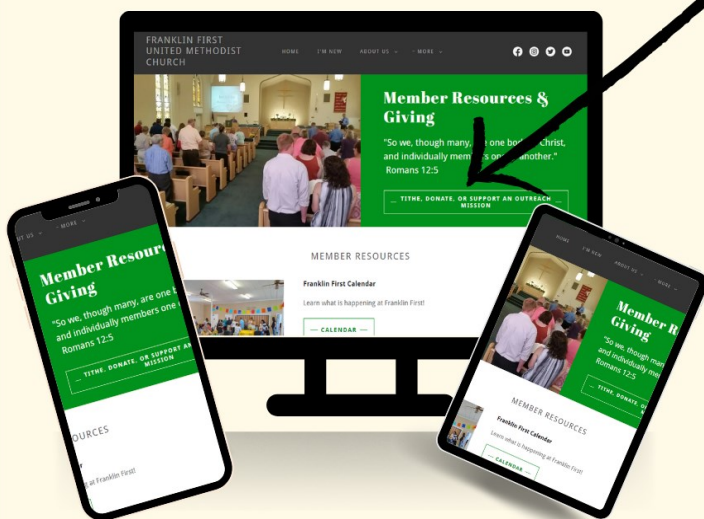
FRANKLIN FIRST UNITED METHODIST CHURCH

HOME I'M NEW ABOUT US MORE

Member Resources & Giving

"So we, though many, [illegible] one bo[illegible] Christ, and individually memb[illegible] one another."
Romans 12:5

TITHE, DONATE, OR SUPPORT AN OUTREACH MISSION

MEMBER RESOURCES

Franklin First Calendar

Learn what is happening at Franklin First!

CALENDAR

ABOUT US MORE

Member Resour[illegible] Giving

"So we, though many, are one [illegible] and individually members one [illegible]
Romans 12:5

TITHE, DONATE, OR SUPPORT A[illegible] MISSION

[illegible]OURCES

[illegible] at Franklin First!

HOME I'M NEW ABOUT US MORE

Member R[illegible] Giving

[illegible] Romans 12:5

TITHE, DONATE, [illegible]

MEMBER RESOURCES

Franklin First Calendar

Learn what is happening at Franklin First!

CALENDAR